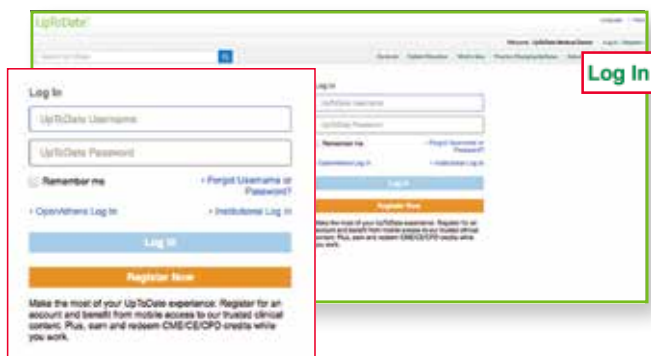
UpToDate

Log In

Log In

UpToDate Username

UpToDate Password

Remember me

• Forgot Username or Password?

• OpenAthens Log In

• Institutional Log In

Log In

Register Now

Make the most of your UpToDate experience: Register for an account and benefit from mobile access to our trusted clinical content. Plus, earn and redeem CME/CE/CPD credits while you work.